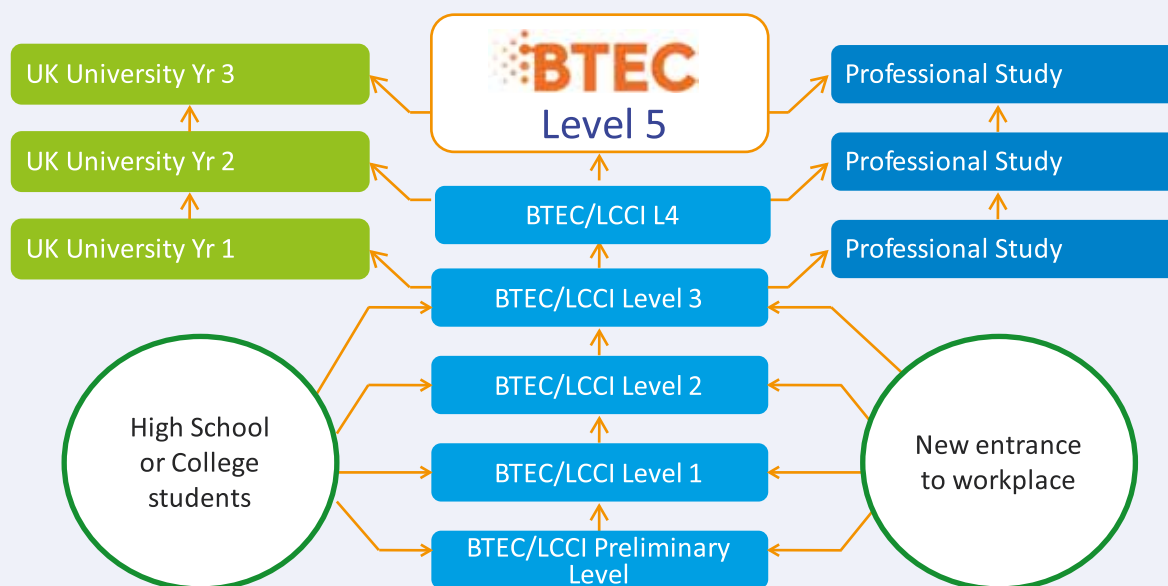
UK University Yr 3

BTEC
Level 5

Professional Study

UK University Yr 2

Professional Study

BTEC/LCCI L4

UK University Yr 1

Professional Study

BTEC/LCCI Level 3

BTEC/LCCI Level 2

High School or College students

New entrance to workplace

BTEC/LCCI Level 1

BTEC/LCCI Preliminary Level